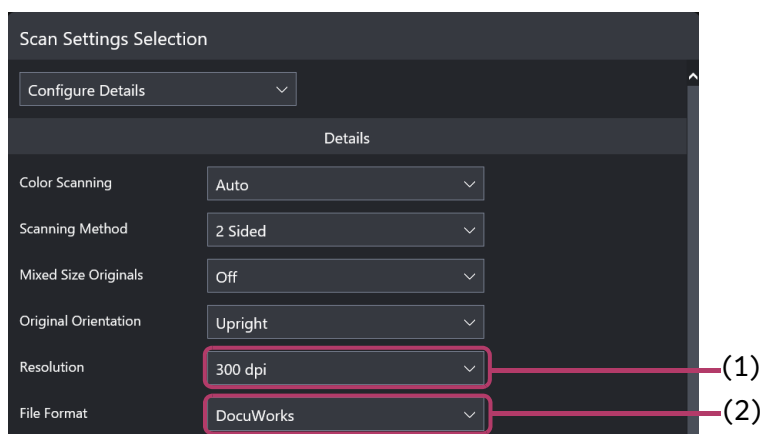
Scan Settings Selection

Configure Details

Details

Color Scanning
Auto

Scanning Method
2 Sided

Mixed Size Originals
Off

Original Orientation
Upright

Resolution
300 dpi
(1)

File Format
DocuWorks
(2)